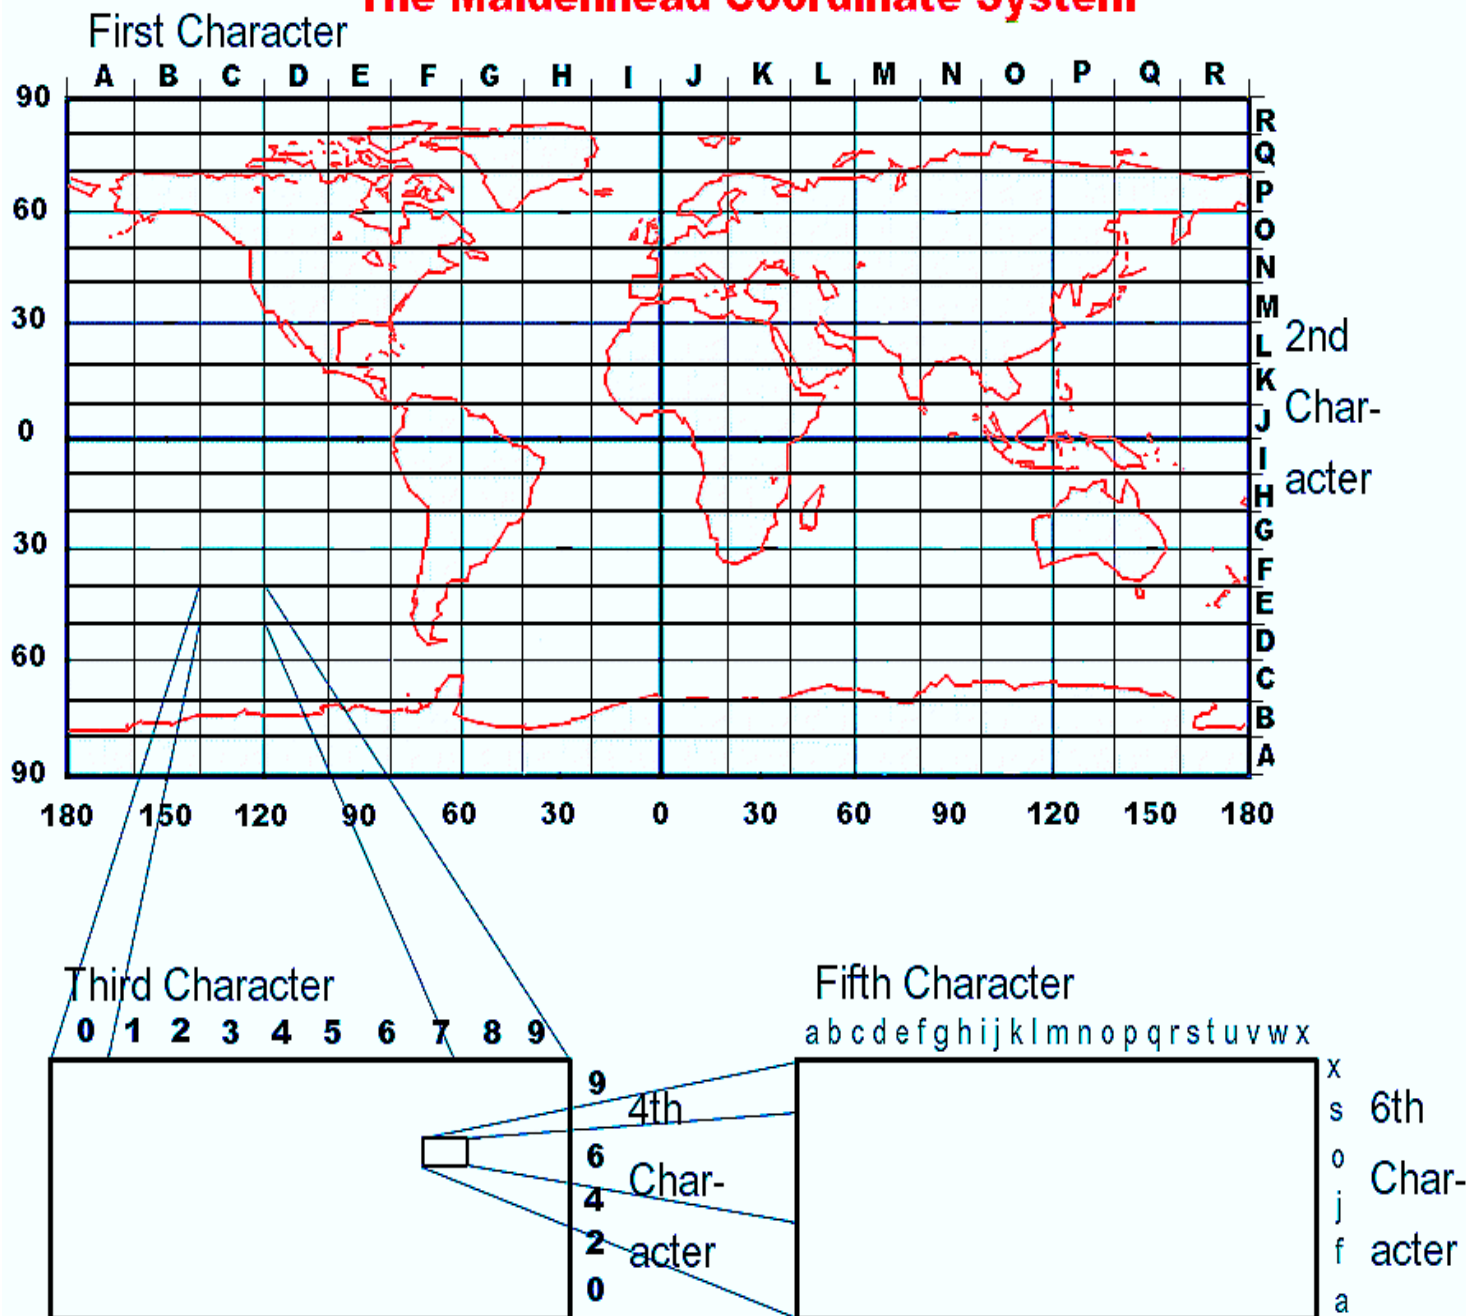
The Maidenhead Coordinate System

First Character
A B C D E F G H I J K L M N O P Q R

90
60
30
0
30
60
90

R
Q
P
O
N
M
L
K
J
I
H
G
F
E
D
C
B
A

2nd Char-acter

180 150 120 90 60 30 0 30 60 90 120 150 180

Third Character
0 1 2 3 4 5 6 7 8 9

9
6
4
2
0

4th Char-acter

Fifth Character
a b c d e f g h i j k l m n o p q r s t u v w x

x
s
o
j
f
a

6th Char-acter